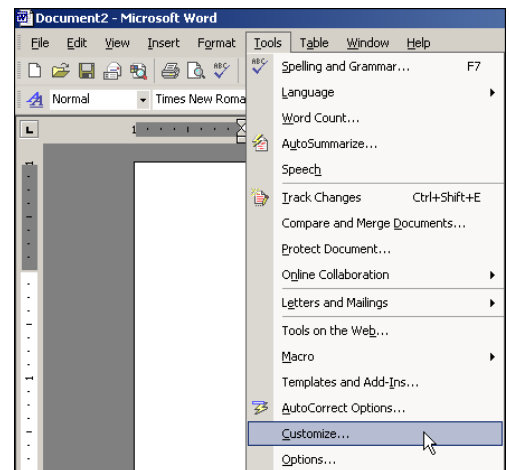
Document2 - Microsoft Word

File Edit View Insert Format Tools Table Window Help

Normal Times New Roma

1 · · · · · · 1 · · · · · ·

Spelling and Grammar... F7
Language
Word Count...
AutoSummarize...
Speech
Track Changes Ctrl+Shift+E
Compare and Merge Documents...
Protect Document...
Online Collaboration
Letters and Mailings
Tools on the Web...
Macro
Templates and Add-Ins...
AutoCorrect Options...
Customize...
Options...